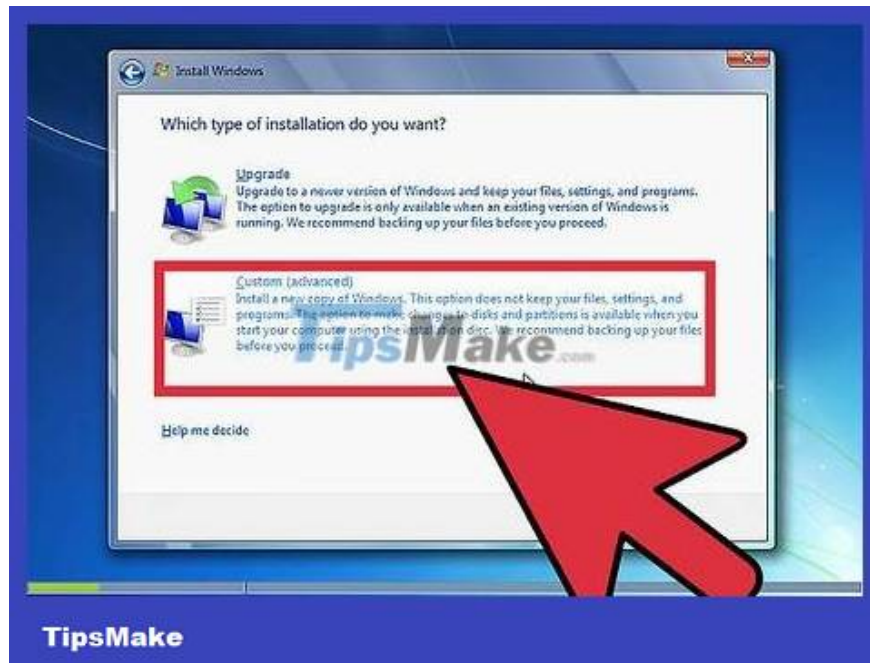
Install Windows

Which type of installation do you want?

Upgrade
Upgrade to a newer version of Windows and keep your files, settings, and programs. The option to upgrade is only available when an existing version of Windows is running. We recommend backing up your files before you proceed.

Custom (advanced)
Install a new copy of Windows. This option does not keep your files, settings, and programs. The option to make changes to disks and partitions is available when you start your computer using the installation disc. We recommend backing up your files before you proceed.

TipsMake.com

Help me decide

TipsMake